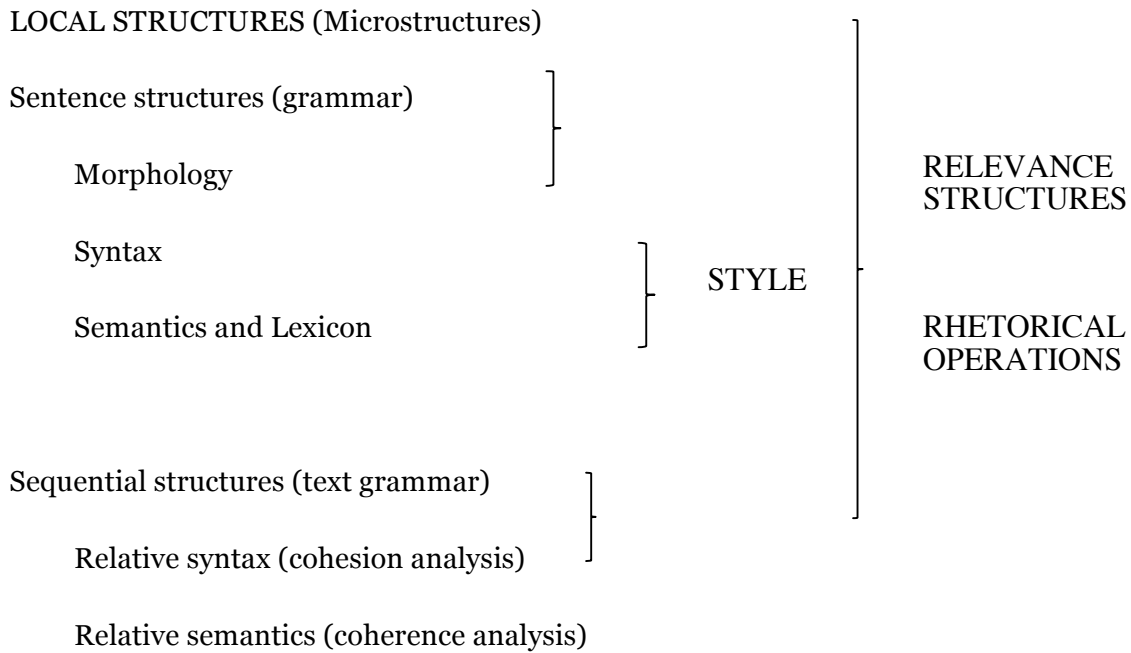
LOCAL STRUCTURES (Microstructures)

Sentence structures (grammar)

Morphology

Syntax

Semantics and Lexicon

STYLE

RELEVANCE STRUCTURES

RHETORICAL OPERATIONS

Sequential structures (text grammar)

Relative syntax (cohesion analysis)

Relative semantics (coherence analysis)